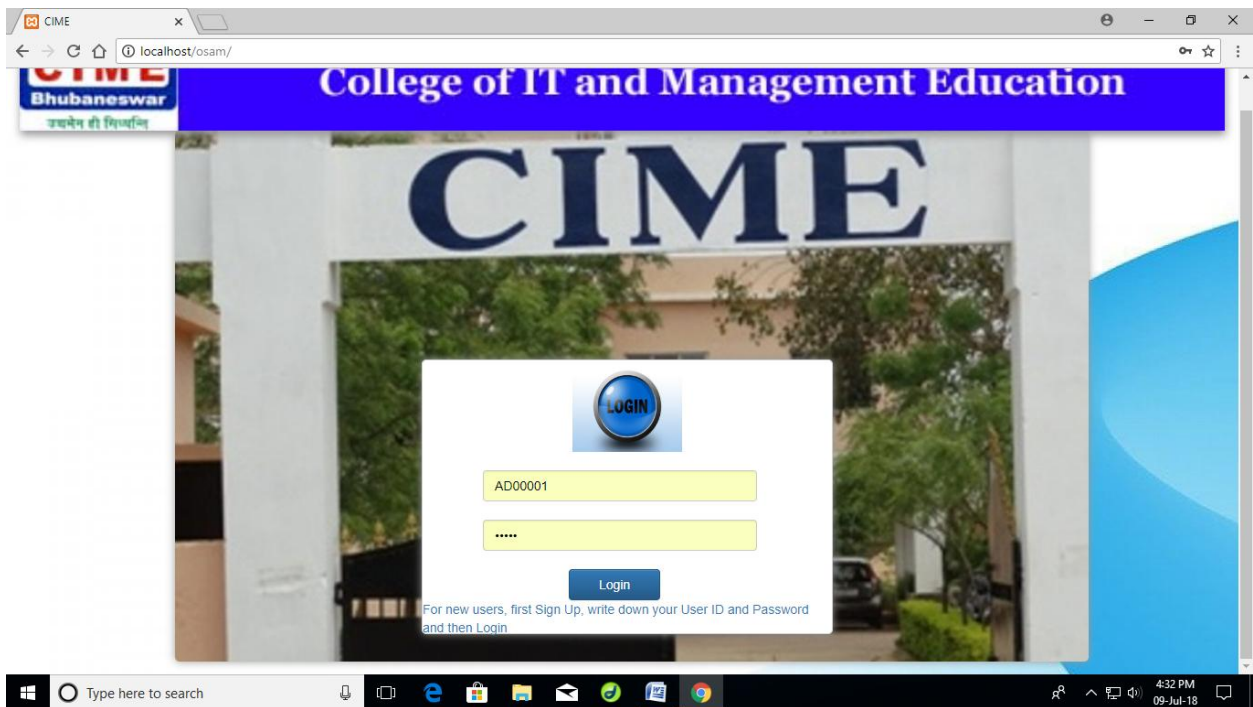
CIME ×

localhost/osam/

CIME
Bhubaneswar
उद्यमेन ही सिध्यन्ति

College of IT and Management Education

CIME

LOGIN

AD00001

•••••

Login

For new users, first Sign Up, write down your User ID and Password and then Login

Type here to search

4:32 PM
09-Jul-18